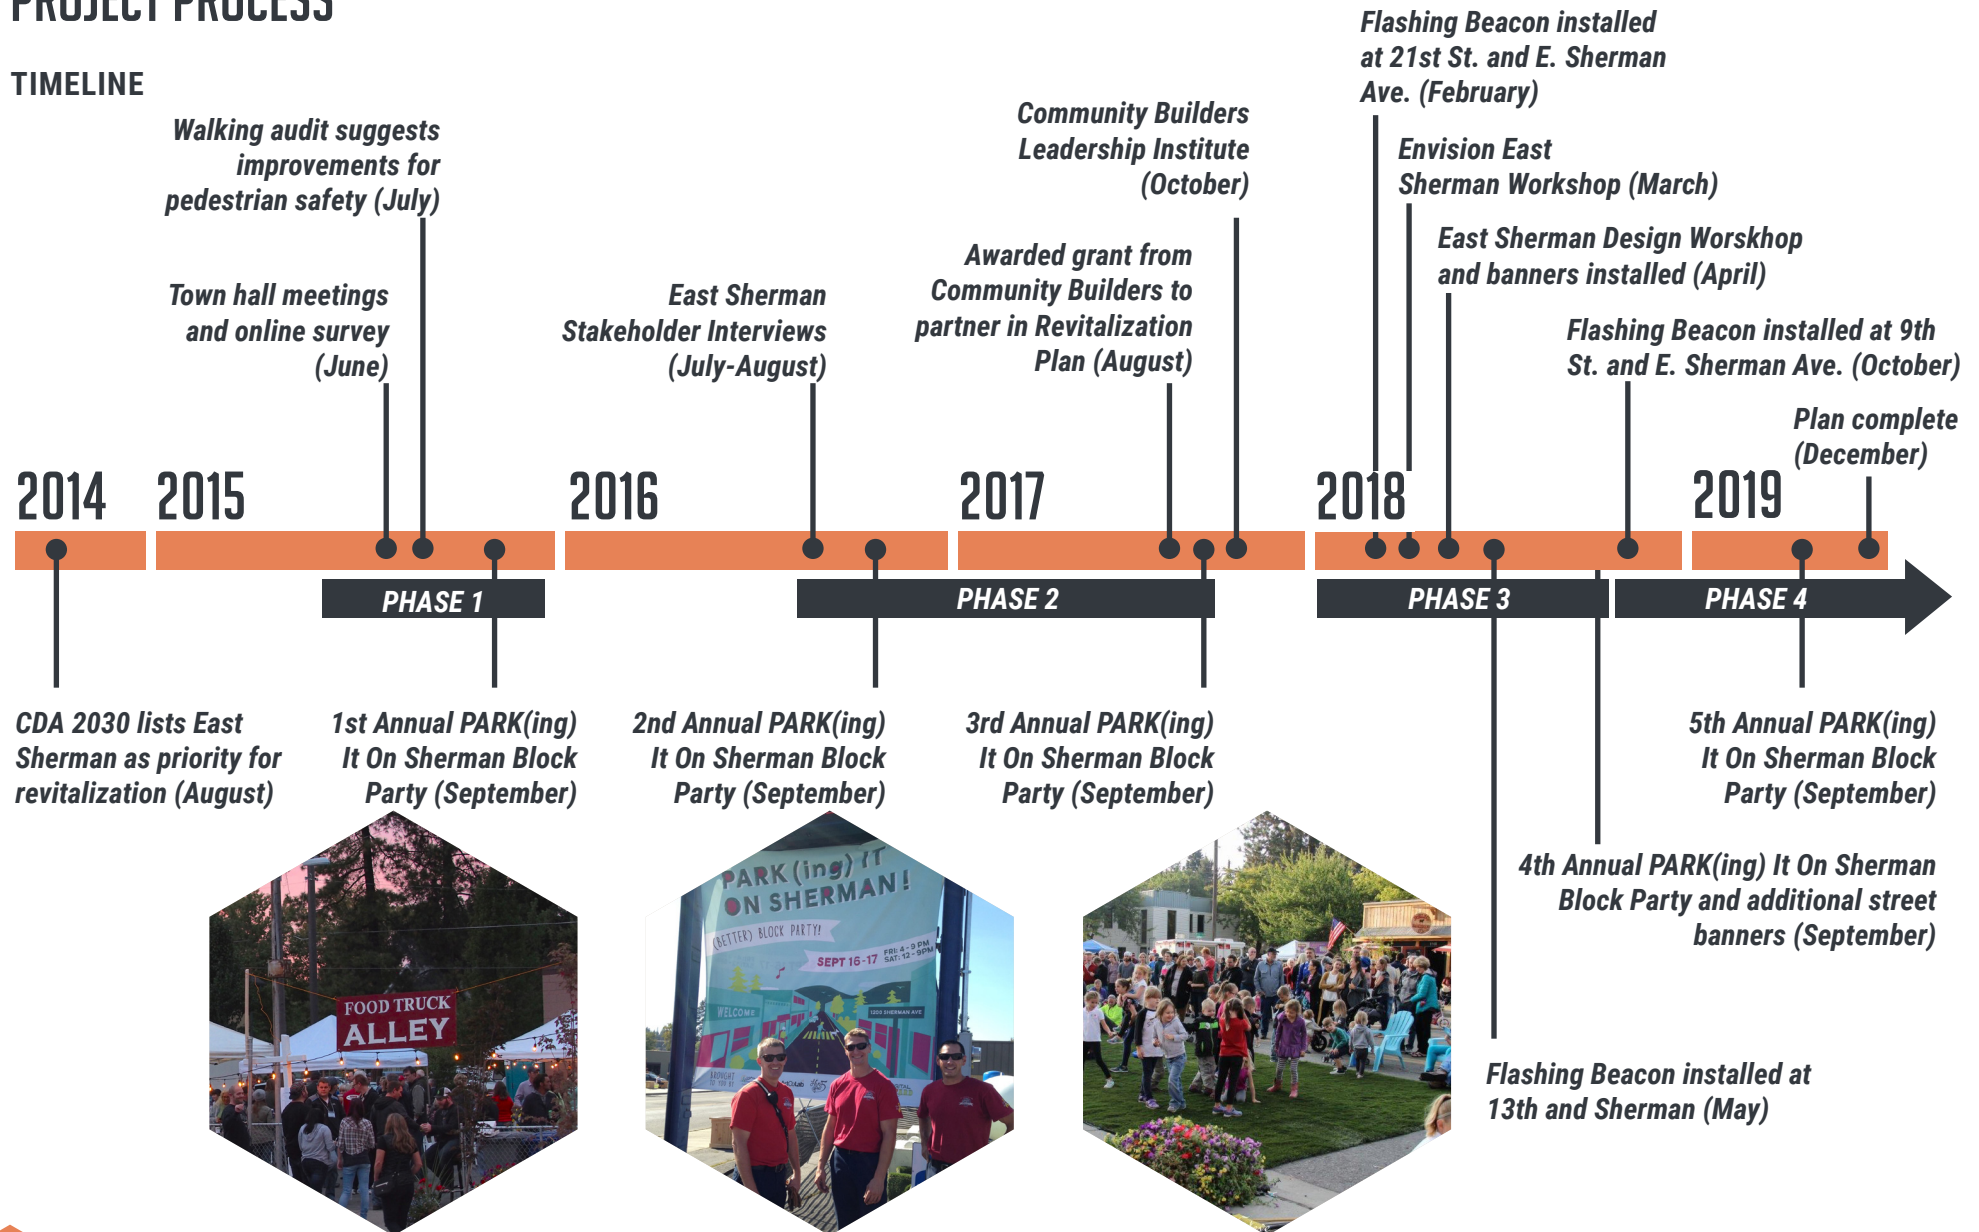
PROJECT PROCESS

TIMELINE

Walking audit suggests improvements for pedestrian safety (July)

Town hall meetings and online survey (June)

East Sherman Stakeholder Interviews (July-August)

Awarded grant from Community Builders to partner in Revitalization Plan (August)

Community Builders Leadership Institute (October)

Flashing Beacon installed at 21st St. and E. Sherman Ave. (February)

Envision East Sherman Workshop (March)

East Sherman Design Worskhop and banners installed (April)

Flashing Beacon installed at 9th St. and E. Sherman Ave. (October)

Plan complete (December)

2014 2015 2016 2017 2018 2019

PHASE 1 PHASE 2 PHASE 3 PHASE 4

CDA 2030 lists East Sherman as priority for revitalization (August)

1st Annual PARK(ing) It On Sherman Block Party (September)

2nd Annual PARK(ing) It On Sherman Block Party (September)

3rd Annual PARK(ing) It On Sherman Block Party (September)

5th Annual PARK(ing) It On Sherman Block Party (September)

4th Annual PARK(ing) It On Sherman Block Party and additional street banners (September)

Flashing Beacon installed at 13th and Sherman (May)

FOOD TRUCK ALLEY

PARK(ing) IT ON SHERMAN! (BETTER) BLOCK PARTY! SEPT 16-17 FRI: 4-9 PM SAT: 12-9PM WELCOME